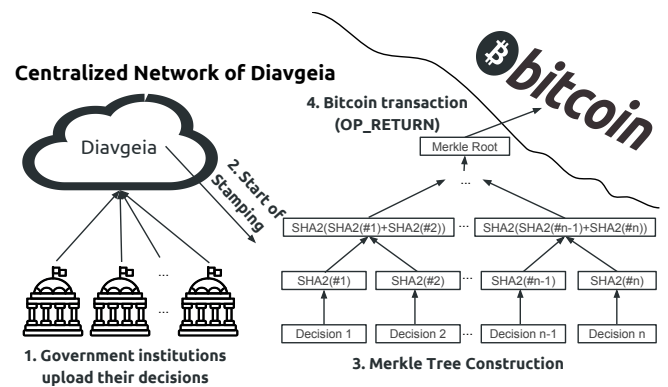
Centralized Network of Diavgeia

Diavgeia

2. Start of Stamping

4. Bitcoin transaction (OP_RETURN)

bitcoin

Merkle Root

...

SHA2(SHA2(#1)+SHA2(#2))

...

SHA2(SHA2(#n-1)+SHA2(#n))

SHA2(#1)

SHA2(#2)

...

SHA2(#n-1)

SHA2(#n)

Decision 1

Decision 2

...

Decision n-1

Decision n

...

...

1. Government institutions upload their decisions

3. Merkle Tree Construction